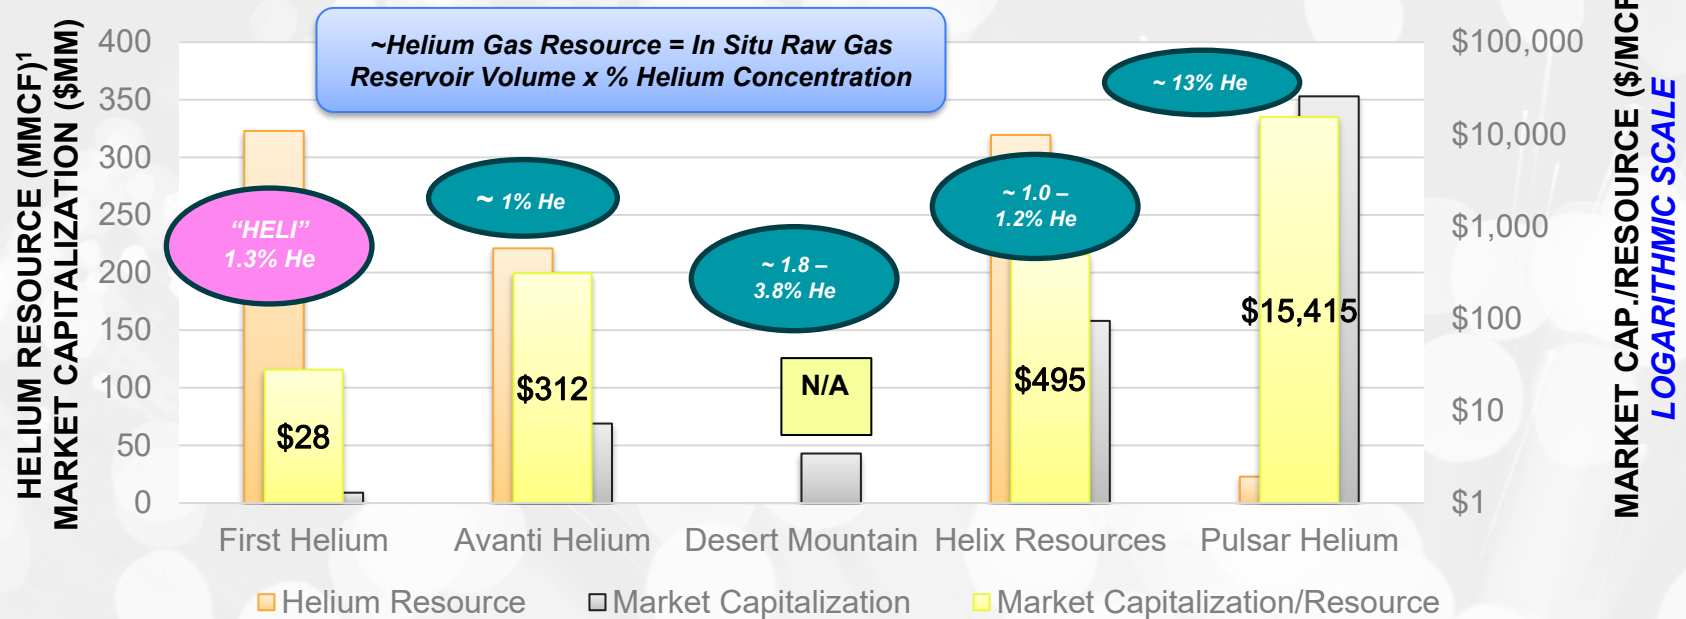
~Helium Gas Resource = In Situ Raw Gas Reservoir Volume x % Helium Concentration

HELIUM RESOURCE (MMCF)¹
MARKET CAPITALIZATION ($MM)

400
350
300
250
200
150
100
50
0

“HELI” 1.3% He

~ 1% He

~ 1.8 – 3.8% He

~ 1.0 – 1.2% He

~ 13% He

$28

$312

N/A

$495

$15,415

First Helium

Avanti Helium

Desert Mountain

Helix Resources

Pulsar Helium

$100,000
$10,000
$1,000
$100
$10
$1

MARKET CAP./RESOURCE ($/MCF
LOGARITHMIC SCALE

Helium Resource
Market Capitalization
Market Capitalization/Resource